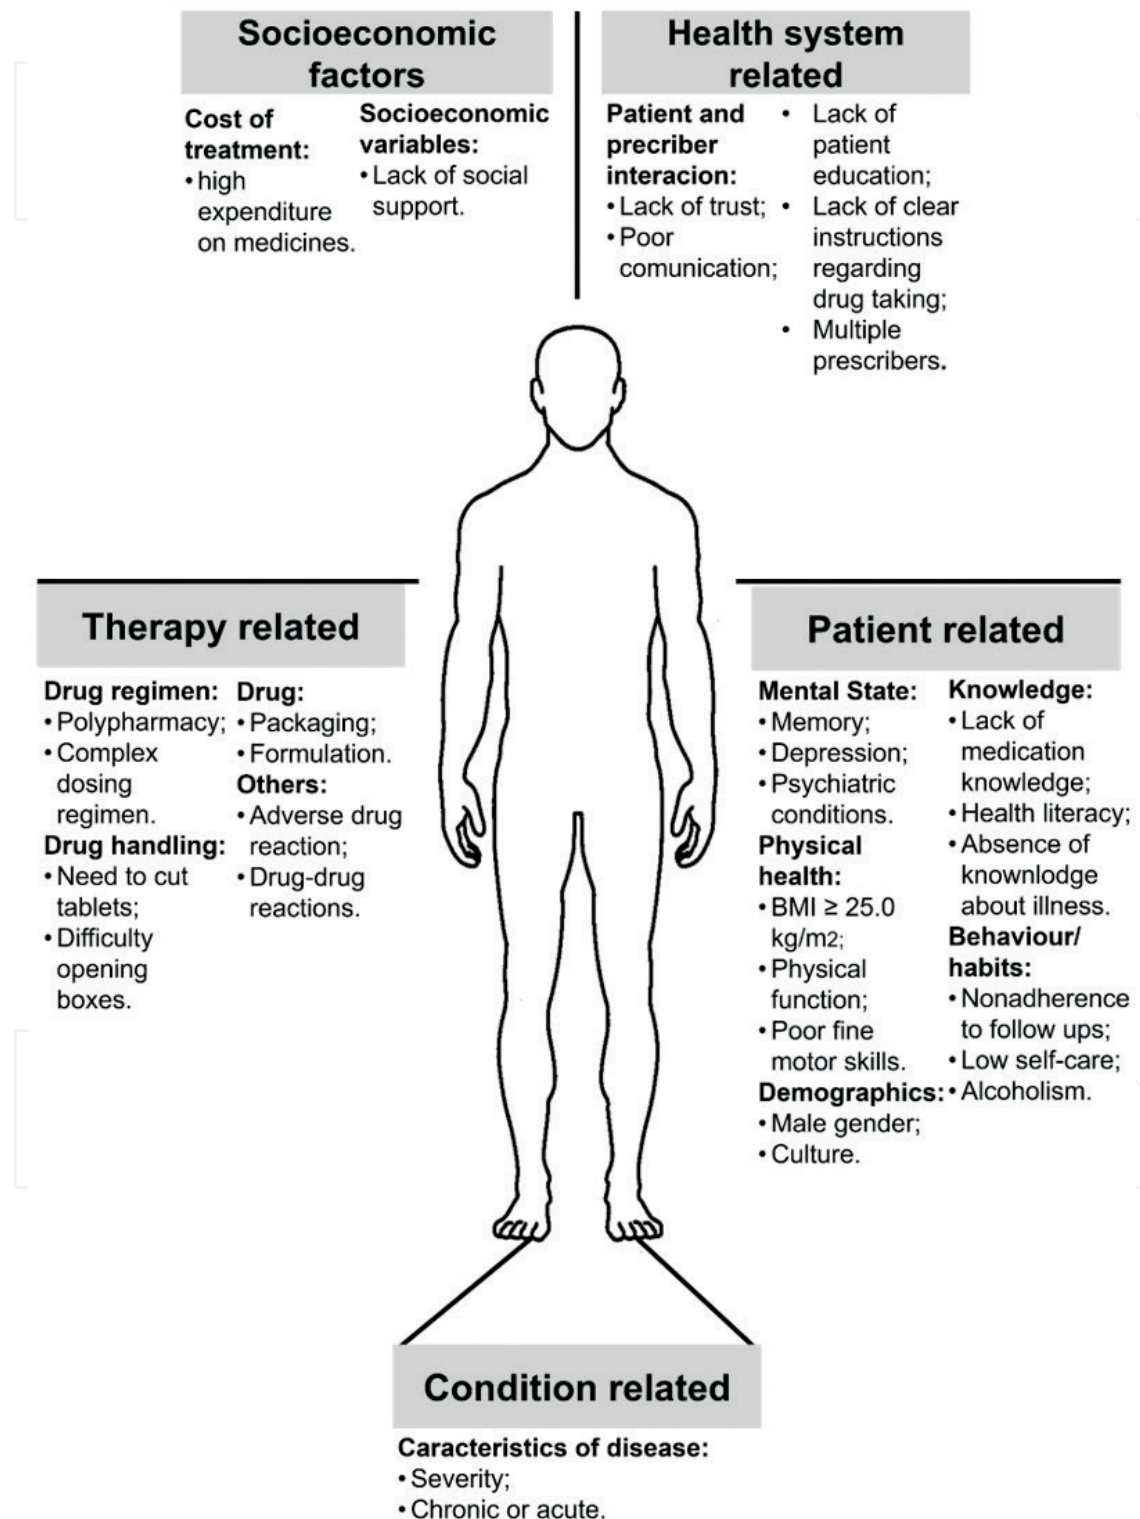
Socioeconomic factors

Cost of treatment:
• high expenditure on medicines.

Socioeconomic variables:
• Lack of social support.

Health system related

Patient and precriber interacion:
• Lack of trust;
• Poor comunication;

• Lack of patient education;
• Lack of clear instructions regarding drug taking;
• Multiple prescribers.

Therapy related

Drug regimen:
• Polypharmacy;
• Complex dosing regimen.

Drug handling:
• Need to cut tablets;
• Difficulty opening boxes.

Drug:
• Packaging;
• Formulation.

Others:
• Adverse drug reaction;
• Drug-drug reactions.

Patient related

Mental State:
• Memory;
• Depression;
• Psychiatric conditions.

Physical health:
• BMI ≥ 25.0 kg/m2;
• Physical function;
• Poor fine motor skills.

Demographics:
• Male gender;
• Culture.

Knowledge:
• Lack of medication knowledge;
• Health literacy;
• Absence of knownlodge about illness.

Behaviour/ habits:
• Nonadherence to follow ups;
• Low self-care;
• Alcoholism.

Condition related

Caracteristics of disease:
• Severity;
• Chronic or acute.